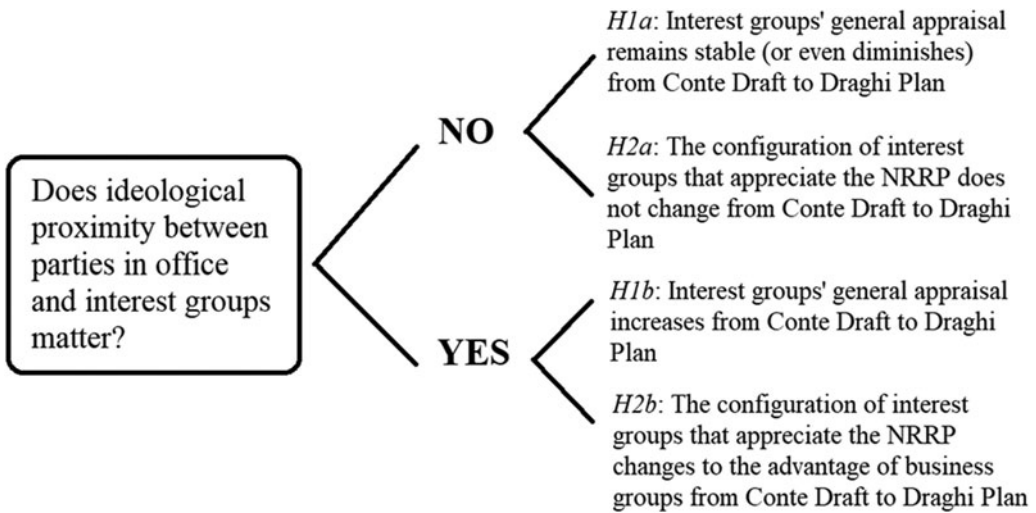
Does ideological proximity between parties in office and interest groups matter?

NO

*H1a*: Interest groups' general appraisal remains stable (or even diminishes) from Conte Draft to Draghi Plan

*H2a*: The configuration of interest groups that appreciate the NRRP does not change from Conte Draft to Draghi Plan

YES

*H1b*: Interest groups' general appraisal increases from Conte Draft to Draghi Plan

*H2b*: The configuration of interest groups that appreciate the NRRP changes to the advantage of business groups from Conte Draft to Draghi Plan